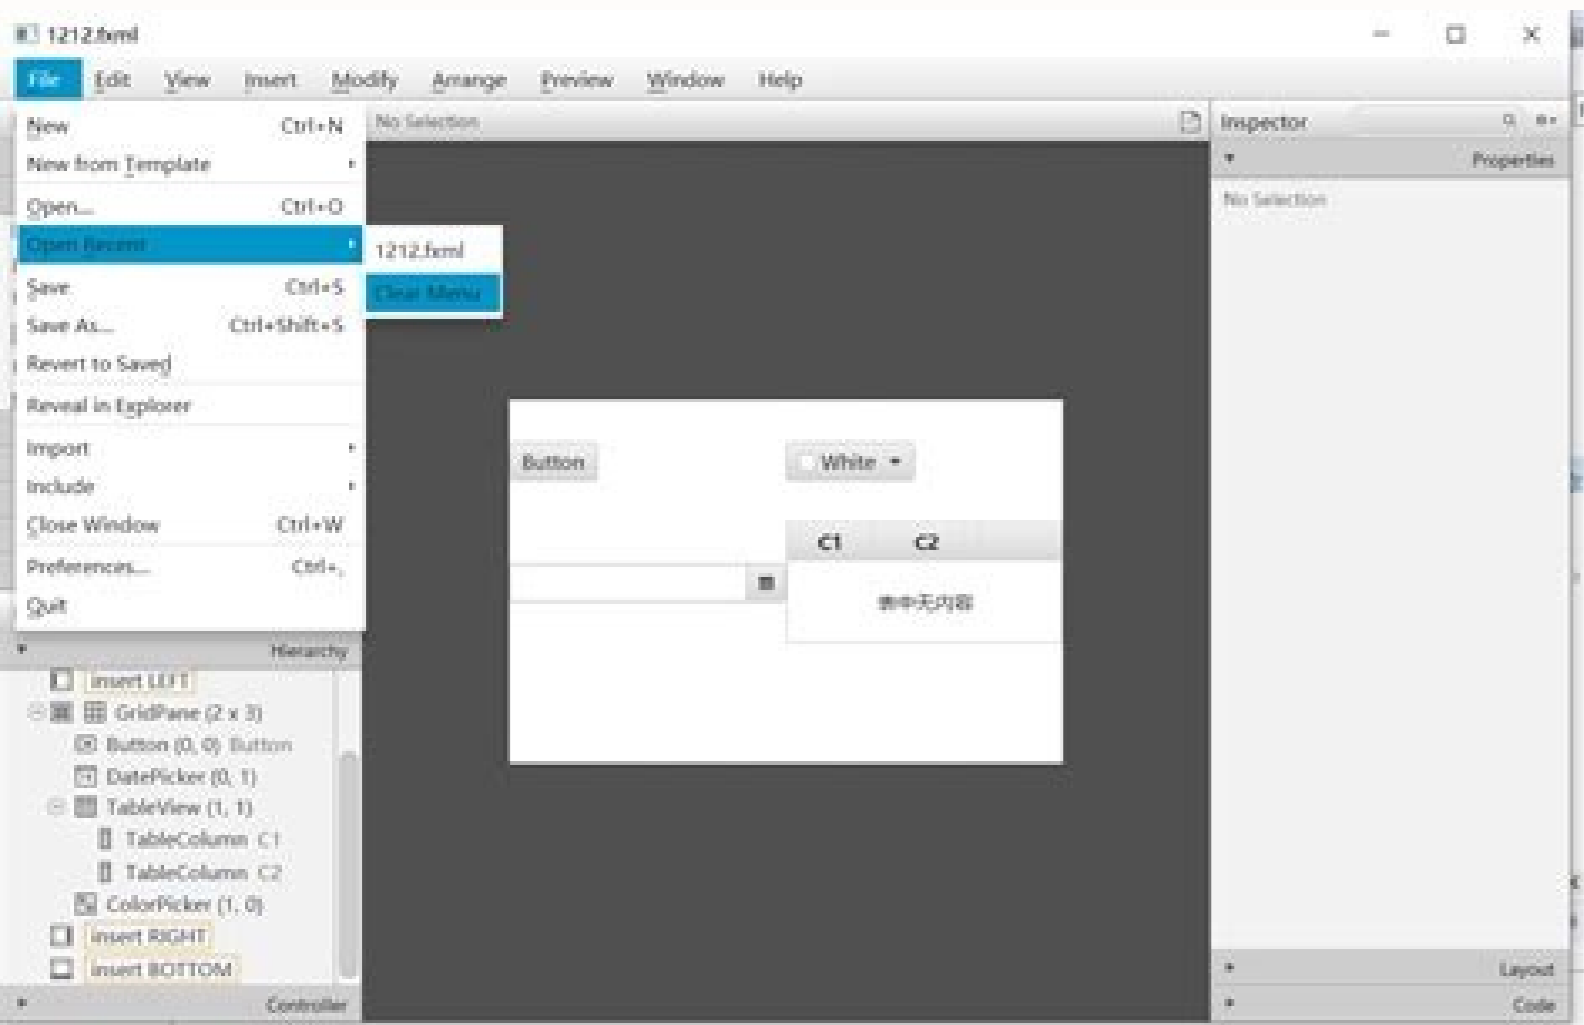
1212.fxml

File Edit View Insert Modify Arrange Preview Window Help

New Ctrl+N
New from Template
Open... Ctrl+O
Open Recent
Save Ctrl+S
Save As... Ctrl+Shift+S
Revert to Saved
Reveal in Explorer
Import
Include
Close Window Ctrl+W
Preferences... Ctrl+,
Quit

1212.fxml
Clear Menu

No Selection

Inspector
Properties
No Selection

Button
White
C1 C2
表中无内容

Hierarchy
insert LEFT
GridPane (2 x 3)
Button (0, 0) Button
DatePicker (0, 1)
TableView (1, 1)
TableColumn C1
TableColumn C2
ColorPicker (1, 0)
insert RIGHT
insert BOTTOM
Controller

Layout
Code